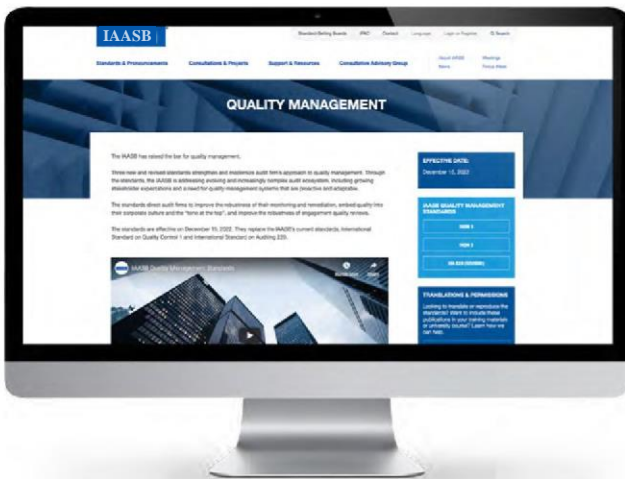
IAASB

Standard-Setting Boards | IFAC | Contact | Language | Login or Register | Search

Standards & Pronouncements | Consultations & Projects | Support & Resources | Consultative Advisory Group | About IAASB | Meetings | News | Focus Areas

QUALITY MANAGEMENT

The IAASB has raised the bar for quality management.

Three new and revised standards strengthen and modernize audit firm's approach to quality management. Through the standards, the IAASB is addressing evolving and increasingly complex audit ecosystem, including growing stakeholder expectations and a need for quality management systems that are proactive and adaptable.

The standards direct audit firms to improve the robustness of their monitoring and remediation, embed quality into their corporate culture and the "tone at the top", and improve the robustness of engagement quality reviews.

The standards are effective on December 15, 2022. They replace the IAASB's current standards, International Standard on Quality Control 1 and International Standard on Auditing 220.

IAASB Quality Management Standards

EFFECTIVE DATE:
December 15, 2022

IAASB QUALITY MANAGEMENT STANDARDS

ISQM 1

ISQM 2

ISA 220 (REVISED)

TRANSLATIONS & PERMISSIONS

Looking to translate or reproduce the standards? Want to include these publications in your training materials or university course? Learn how we can help.